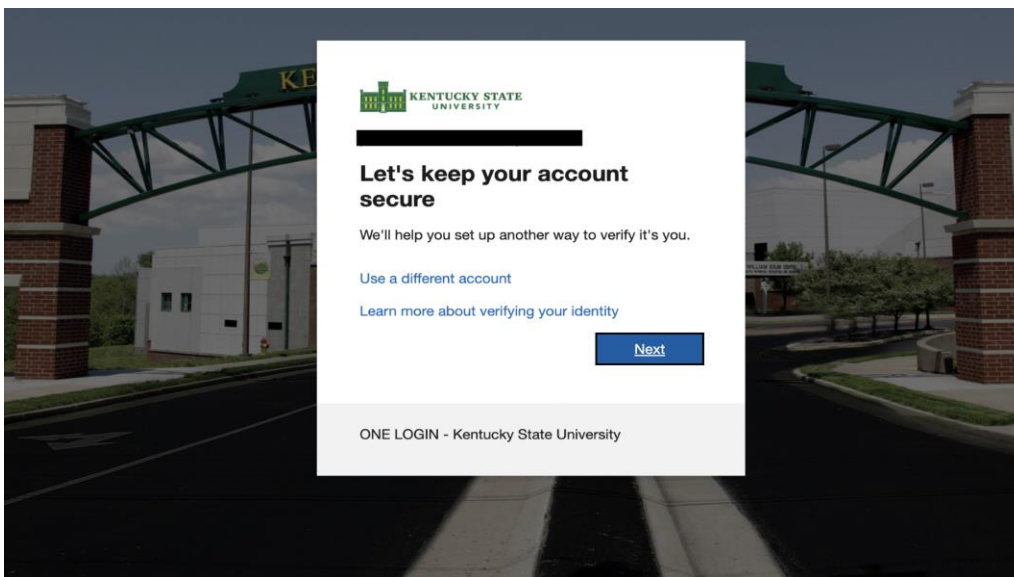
KE

KENTUCKY STATE UNIVERSITY

Let's keep your account secure

We'll help you set up another way to verify it's you.

Use a different account

Learn more about verifying your identity

Next

ONE LOGIN - Kentucky State University